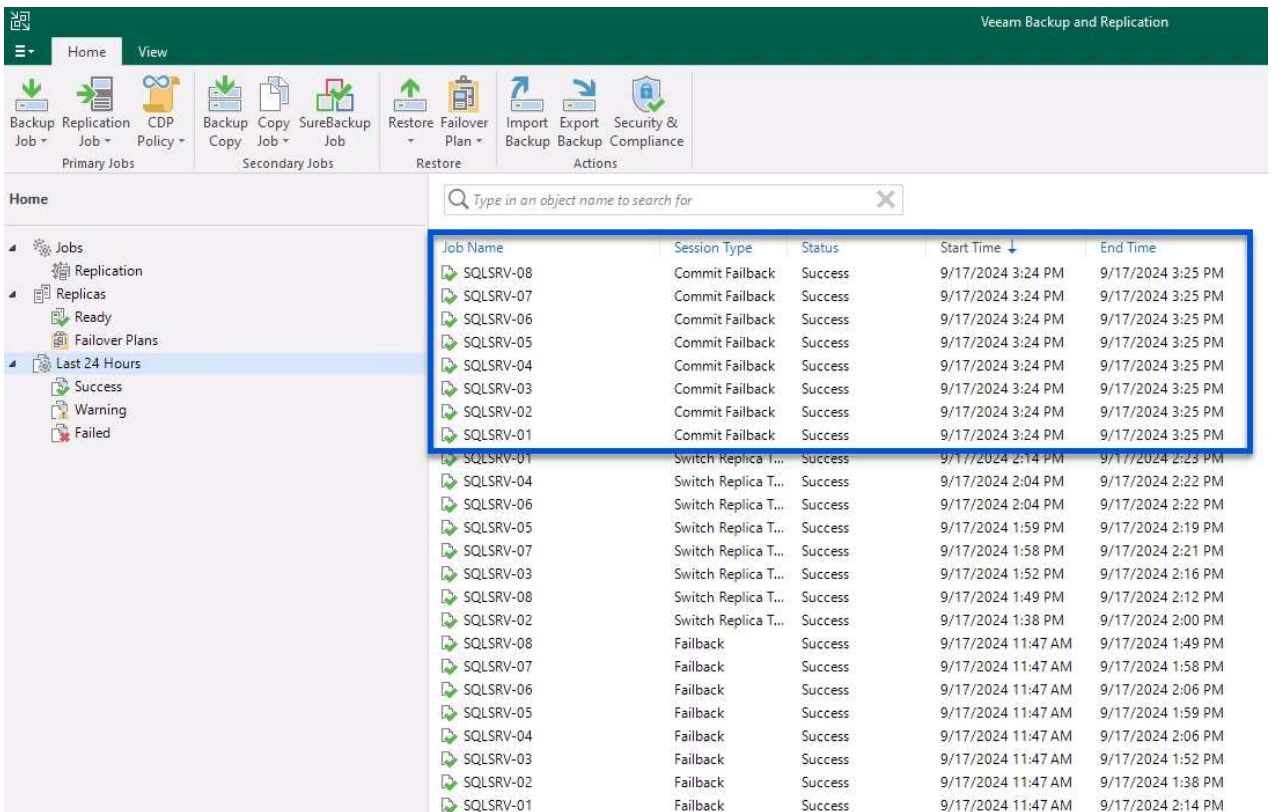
Veeam Backup and Replication

Home View

Backup Job ▾ Replication Job ▾ CDP Policy ▾
Primary Jobs

Backup Copy Copy Job ▾ SureBackup Job
Secondary Jobs

Restore ▾ Failover Plan ▾
Restore

Import Backup Export Backup Security & Compliance
Actions

Home

Type in an object name to search for

Jobs
Replication
Replicas
Ready
Failover Plans
Last 24 Hours
Success
Warning
Failed

| Job Name | Session Type | Status | Start Time | End Time |
|---|---|---|---|---|
| SQLSRV-08 | Commit Failback | Success | 9/17/2024 3:24 PM | 9/17/2024 3:25 PM |
| SQLSRV-07 | Commit Failback | Success | 9/17/2024 3:24 PM | 9/17/2024 3:25 PM |
| SQLSRV-06 | Commit Failback | Success | 9/17/2024 3:24 PM | 9/17/2024 3:25 PM |
| SQLSRV-05 | Commit Failback | Success | 9/17/2024 3:24 PM | 9/17/2024 3:25 PM |
| SQLSRV-04 | Commit Failback | Success | 9/17/2024 3:24 PM | 9/17/2024 3:25 PM |
| SQLSRV-03 | Commit Failback | Success | 9/17/2024 3:24 PM | 9/17/2024 3:25 PM |
| SQLSRV-02 | Commit Failback | Success | 9/17/2024 3:24 PM | 9/17/2024 3:25 PM |
| SQLSRV-01 | Commit Failback | Success | 9/17/2024 3:24 PM | 9/17/2024 3:25 PM |
| SQLSRV-01 | Switch Replica T... | Success | 9/17/2024 2:14 PM | 9/17/2024 2:23 PM |
| SQLSRV-04 | Switch Replica T... | Success | 9/17/2024 2:04 PM | 9/17/2024 2:22 PM |
| SQLSRV-06 | Switch Replica T... | Success | 9/17/2024 2:04 PM | 9/17/2024 2:22 PM |
| SQLSRV-05 | Switch Replica T... | Success | 9/17/2024 1:59 PM | 9/17/2024 2:19 PM |
| SQLSRV-07 | Switch Replica T... | Success | 9/17/2024 1:58 PM | 9/17/2024 2:21 PM |
| SQLSRV-03 | Switch Replica T... | Success | 9/17/2024 1:52 PM | 9/17/2024 2:16 PM |
| SQLSRV-08 | Switch Replica T... | Success | 9/17/2024 1:49 PM | 9/17/2024 2:12 PM |
| SQLSRV-02 | Switch Replica T... | Success | 9/17/2024 1:38 PM | 9/17/2024 2:00 PM |
| SQLSRV-08 | Failback | Success | 9/17/2024 11:47 AM | 9/17/2024 1:49 PM |
| SQLSRV-07 | Failback | Success | 9/17/2024 11:47 AM | 9/17/2024 1:58 PM |
| SQLSRV-06 | Failback | Success | 9/17/2024 11:47 AM | 9/17/2024 2:06 PM |
| SQLSRV-05 | Failback | Success | 9/17/2024 11:47 AM | 9/17/2024 1:59 PM |
| SQLSRV-04 | Failback | Success | 9/17/2024 11:47 AM | 9/17/2024 2:06 PM |
| SQLSRV-03 | Failback | Success | 9/17/2024 11:47 AM | 9/17/2024 1:52 PM |
| SQLSRV-02 | Failback | Success | 9/17/2024 11:47 AM | 9/17/2024 1:38 PM |
| SQLSRV-01 | Failback | Success | 9/17/2024 11:47 AM | 9/17/2024 2:14 PM |